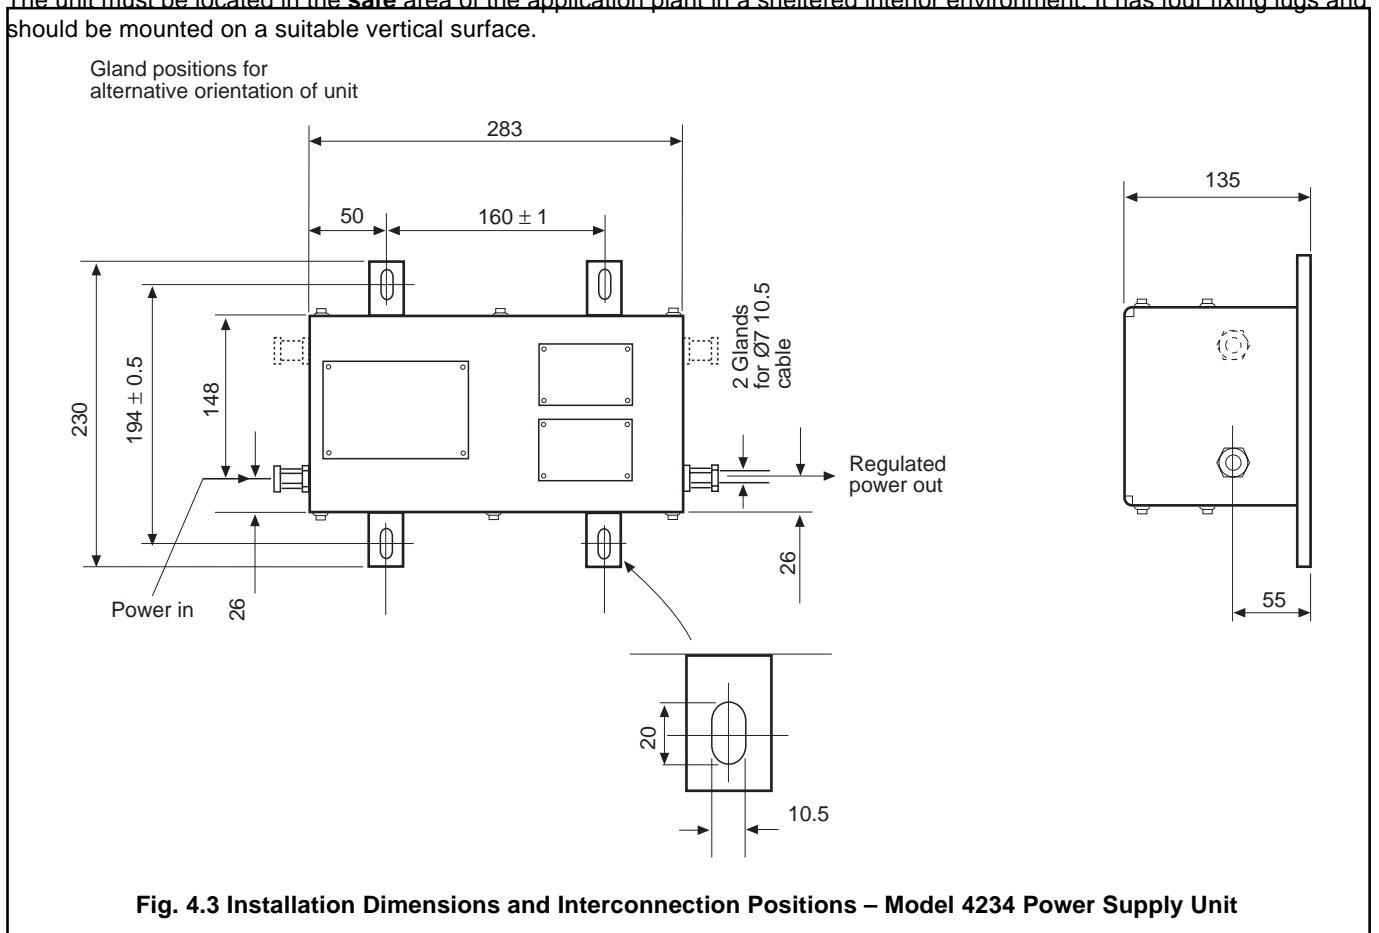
The unit must be located in the **safe** area of the application plant in a sheltered interior environment. It has four fixing lugs and should be mounted on a suitable vertical surface.

Gland positions for alternative orientation of unit

283

50

$160 \pm 1$

230

$194 \pm 0.5$

148

2 Glands for Ø7 10.5 cable

Regulated power out

Power in

26

26

135

55

20

10.5

**Fig. 4.3 Installation Dimensions and Interconnection Positions – Model 4234 Power Supply Unit**